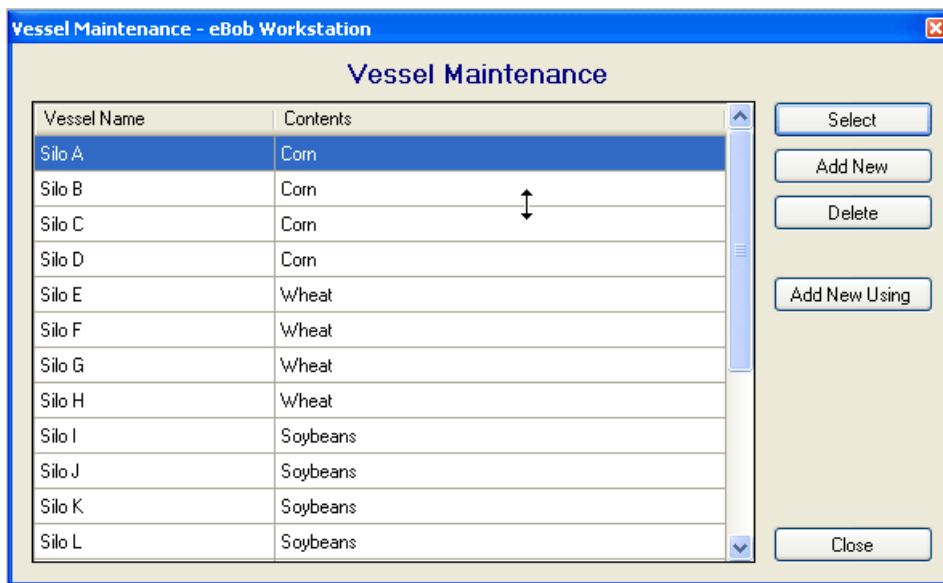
Vessel Maintenance - eBob Workstation

Vessel Maintenance

| Vessel Name | Contents |
|---|---|
| Silo A | Corn |
| Silo B | Corn |
| Silo C | Corn |
| Silo D | Corn |
| Silo E | Wheat |
| Silo F | Wheat |
| Silo G | Wheat |
| Silo H | Wheat |
| Silo I | Soybeans |
| Silo J | Soybeans |
| Silo K | Soybeans |
| Silo L | Soybeans |

Select
Add New
Delete
Add New Using
Close